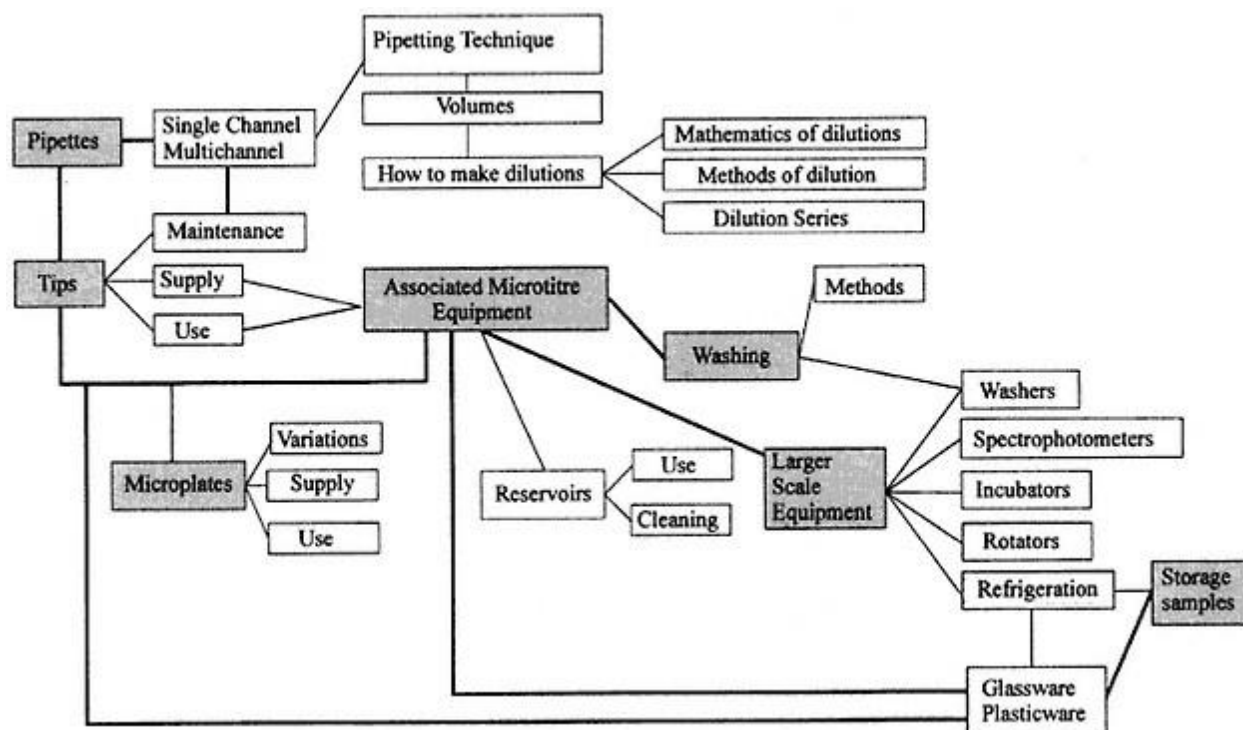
Pipetting Technique

Volumes

Pipettes

Single Channel
Multichannel

Mathematics of dilutions

How to make dilutions

Methods of dilution

Dilution Series

Maintenance

Tips

Supply

Use

Associated Microtitre Equipment

Methods

Washing

Washers

Spectrophotometers

Variations

Microplates

Supply

Use

Reservoirs

Use

Cleaning

Larger Scale Equipment

Incubators

Rotators

Refrigeration

Storage samples

Glassware
Plasticware